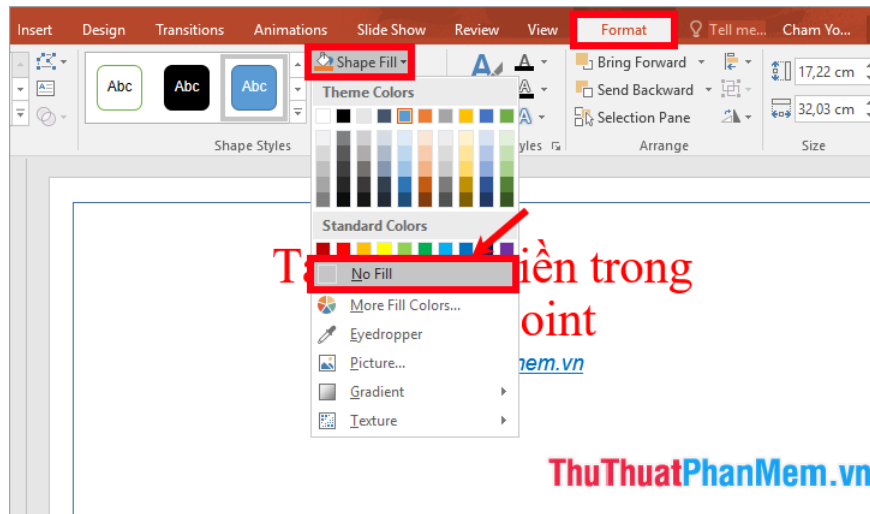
Insert Design Transitions Animations Slide Show Review View Format Tell me... Cham Yo...

Abc Abc Abc

Shape Styles

Shape Fill

Theme Colors

Standard Colors

No Fill

More Fill Colors...

Eyedropper

Picture...

Gradient

Texture

Bring Forward

Send Backward

Selection Pane

Arrange

17,22 cm

32,03 cm

Size

Ta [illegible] iền trong

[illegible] oint

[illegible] mem.vn

ThuThuatPhanMem.vn